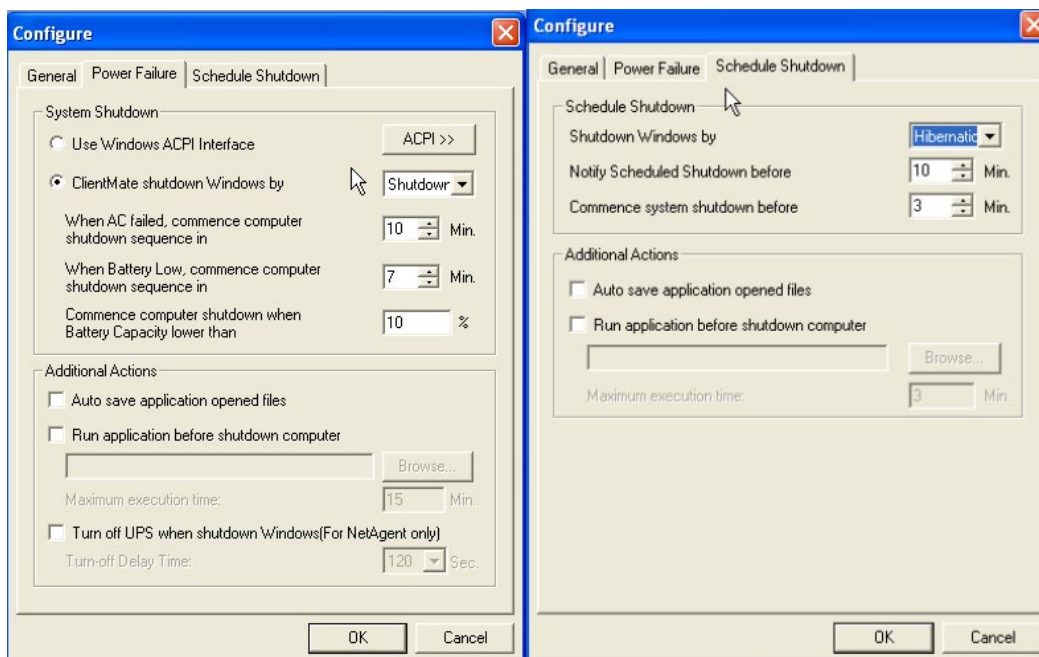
Configure

General | Power Failure | Schedule Shutdown

System Shutdown

Use Windows ACPI Interface

ACPI >>

ClientMate shutdown Windows by

Shutdowr

When AC failed, commence computer shutdown sequence in

10 Min.

When Battery Low, commence computer shutdown sequence in

7 Min.

Commence computer shutdown when Battery Capacity lower than

10 %

Additional Actions

Auto save application opened files

Run application before shutdown computer

Browse...

Maximum execution time:

15 Min.

Turn off UPS when shutdown Windows(For NetAgent only)

Turn-off Delay Time:

120 Sec.

OK

Cancel

Configure

General | Power Failure | Schedule Shutdown

Schedule Shutdown

Shutdown Windows by

Hibernatic

Notify Scheduled Shutdown before

10 Min.

Commence system shutdown before

3 Min.

Additional Actions

Auto save application opened files

Run application before shutdown computer

Browse...

Maximum execution time:

3 Min.

OK

Cancel